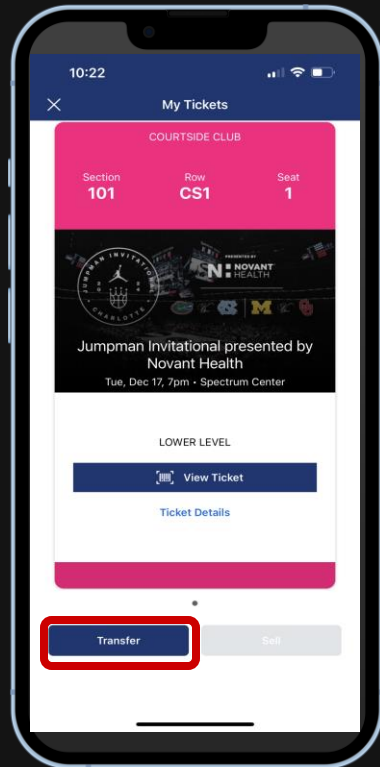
10:22

My Tickets

COURTSIDE CLUB

Section
101

Row
CS1

Seat
1

JUMPMAN INVITATIONAL
CHARLOTTE

PRESENTED BY
NOVANT HEALTH

Jumpman Invitational presented by Novant Health

Tue, Dec 17, 7pm • Spectrum Center

LOWER LEVEL

View Ticket

Ticket Details

Transfer

Sell